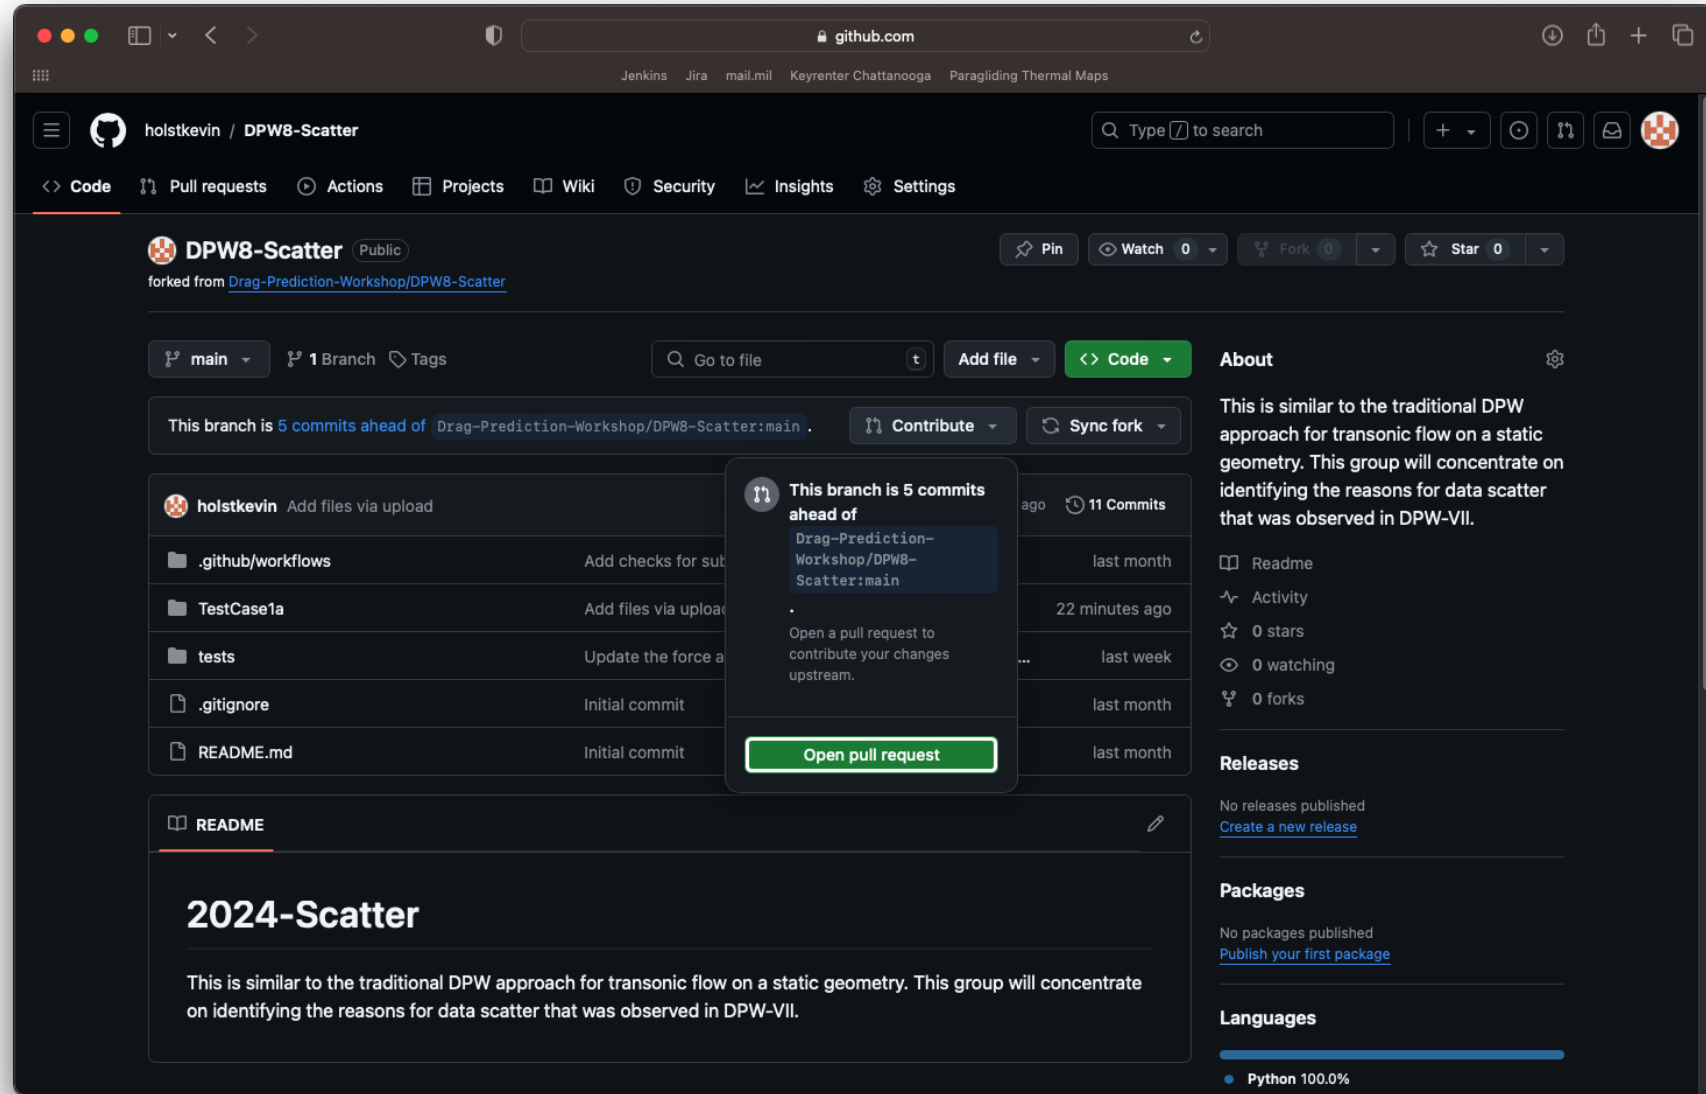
github.com

Jenkins Jira mail.mil Keyrenter Chattanooga Paragliding Thermal Maps

holstkevin / DPW8-Scatter

Type / to search

Code Pull requests Actions Projects Wiki Security Insights Settings

DPW8-Scatter Public

forked from Drag-Prediction-Workshop/DPW8-Scatter

Pin Watch 0 Fork 0 Star 0

main 1 Branch Tags

Go to file t Add file Code

This branch is 5 commits ahead of Drag-Prediction-Workshop/DPW8-Scatter:main .

Contribute Sync fork

holstkevin Add files via upload ago 11 Commits

| | | |
|---|---|---|
| .github/workflows | Add checks for sub | last month |
| TestCase1a | Add files via uploa | 22 minutes ago |
| tests | Update the force a ... | last week |
| .gitignore | Initial commit | last month |
| README.md | Initial commit | last month |

This branch is 5 commits ahead of Drag-Prediction-Workshop/DPW8-Scatter:main .

Open a pull request to contribute your changes upstream.

Open pull request

README

2024-Scatter

This is similar to the traditional DPW approach for transonic flow on a static geometry. This group will concentrate on identifying the reasons for data scatter that was observed in DPW-VII.

About

This is similar to the traditional DPW approach for transonic flow on a static geometry. This group will concentrate on identifying the reasons for data scatter that was observed in DPW-VII.

Readme
Activity
0 stars
0 watching
0 forks

Releases

No releases published
Create a new release

Packages

No packages published
Publish your first package

Languages

Python 100.0%